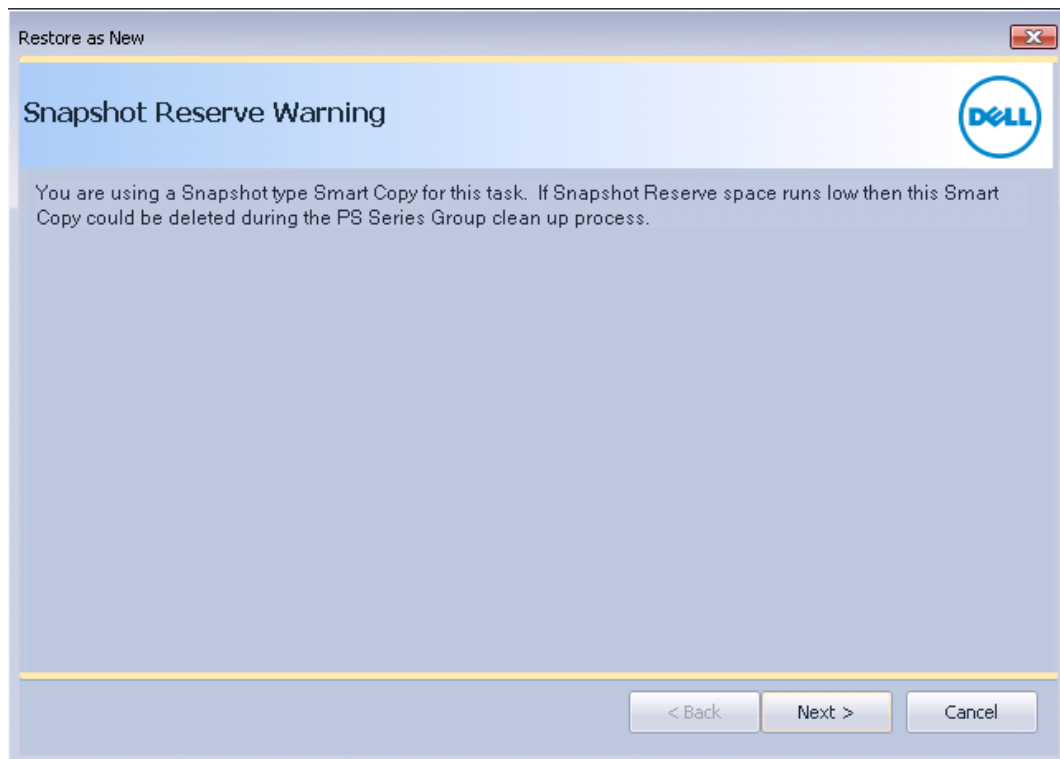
Restore as New

Snapshot Reserve Warning

DELL

You are using a Snapshot type Smart Copy for this task. If Snapshot Reserve space runs low then this Smart Copy could be deleted during the PS Series Group clean up process.

< Back
Next >
Cancel